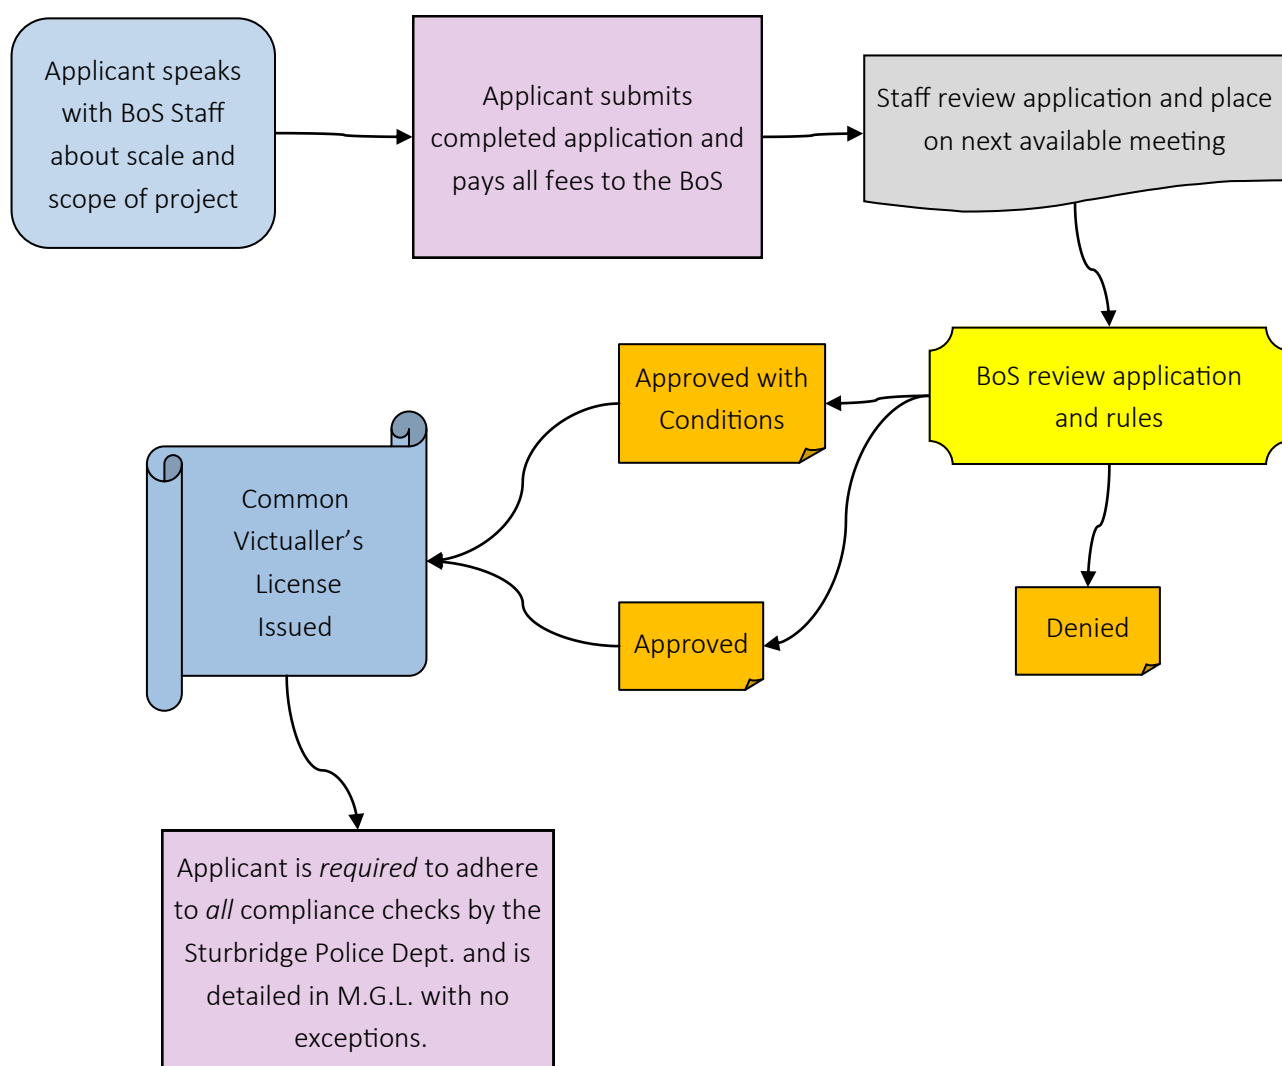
Applicant speaks with BoS Staff about scale and scope of project

Applicant submits completed application and pays all fees to the BoS

Staff review application and place on next available meeting

BoS review application and rules

Approved with Conditions

Approved

Denied

Common Victualler’s License Issued

Applicant is *required* to adhere to *all* compliance checks by the Sturbridge Police Dept. and is detailed in M.G.L. with no exceptions.